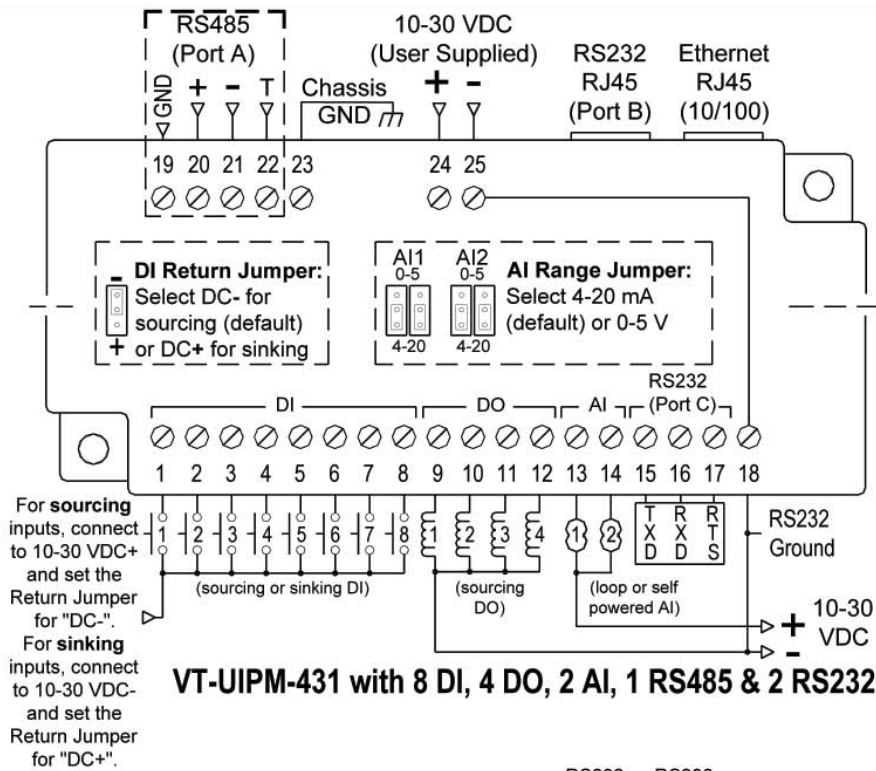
RS485
(Port A)
GND + - T
Chassis GND
10-30 VDC
(User Supplied)
+ -
RS232
RJ45
(Port B)
Ethernet
RJ45
(10/100)

19 20 21 22 23 24 25

- DI Return Jumper:
Select DC- for sourcing (default)
+ or DC+ for sinking

AI1 0-5 AI2 0-5
4-20 4-20
AI Range Jumper:
Select 4-20 mA (default) or 0-5 V

RS232
DI DO AI (Port C)

1 2 3 4 5 6 7 8 9 10 11 12 13 14 15 16 17 18

For **sourcing** inputs, connect to 10-30 VDC+ and set the Return Jumper for "DC-".
For **sinking** inputs, connect to 10-30 VDC- and set the Return Jumper for "DC+".

1 2 3 4 5 6 7 8
(sourcing or sinking DI)
1 2 3 4
(sourcing DO)
1 2
(loop or self powered AI)
TXD RXD RTS
RS232 Ground
+ 10-30 VDC
-

VT-UIPM-431 with 8 DI, 4 DO, 2 AI, 1 RS485 & 2 RS232

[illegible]